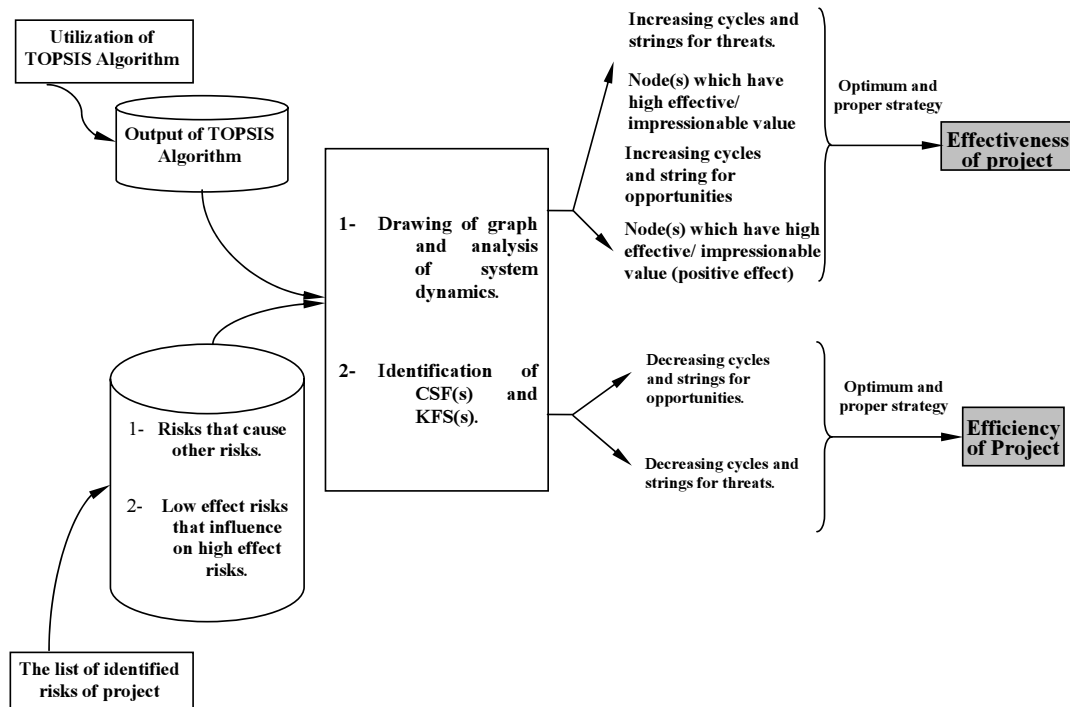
Utilization of TOPSIS Algorithm

Output of TOPSIS Algorithm

1- Risks that cause other risks.

2- Low effect risks that influence on high effect risks.

The list of identified risks of project

1- Drawing of graph and analysis of system dynamics.

2- Identification of CSF(s) and KFS(s).

Increasing cycles and strings for threats.

Node(s) which have high effective/ impressionable value

Increasing cycles and string for opportunities

Node(s) which have high effective/ impressionable value (positive effect)

Optimum and proper strategy

Effectiveness of project

Decreasing cycles and strings for opportunities.

Decreasing cycles and strings for threats.

Optimum and proper strategy

Efficiency of Project